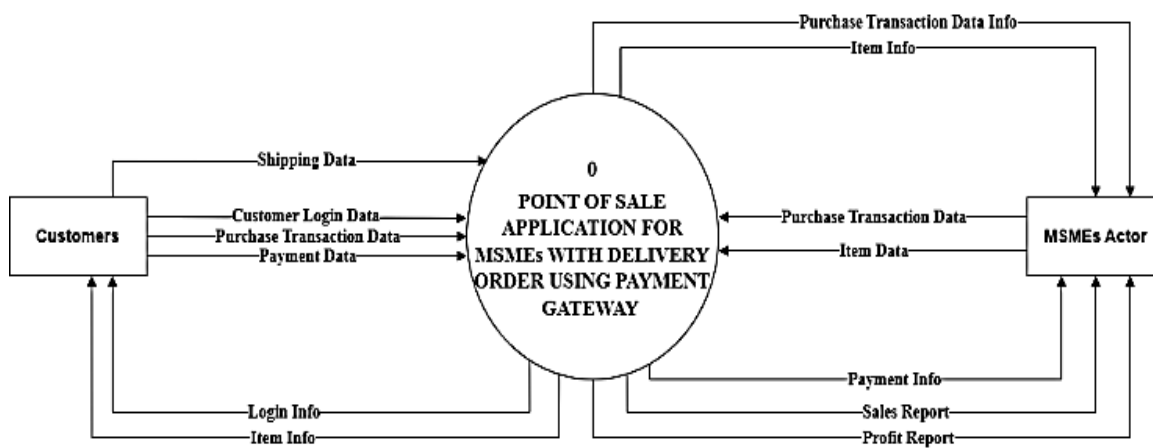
Purchase Transaction Data Info
Item Info

Shipping Data

Customers

Customer Login Data
Purchase Transaction Data
Payment Data

0

POINT OF SALE APPLICATION FOR MSMEs WITH DELIVERY ORDER USING PAYMENT GATEWAY

Purchase Transaction Data
Item Data

MSMEs Actor

Payment Info
Sales Report
Profit Report

Login Info
Item Info